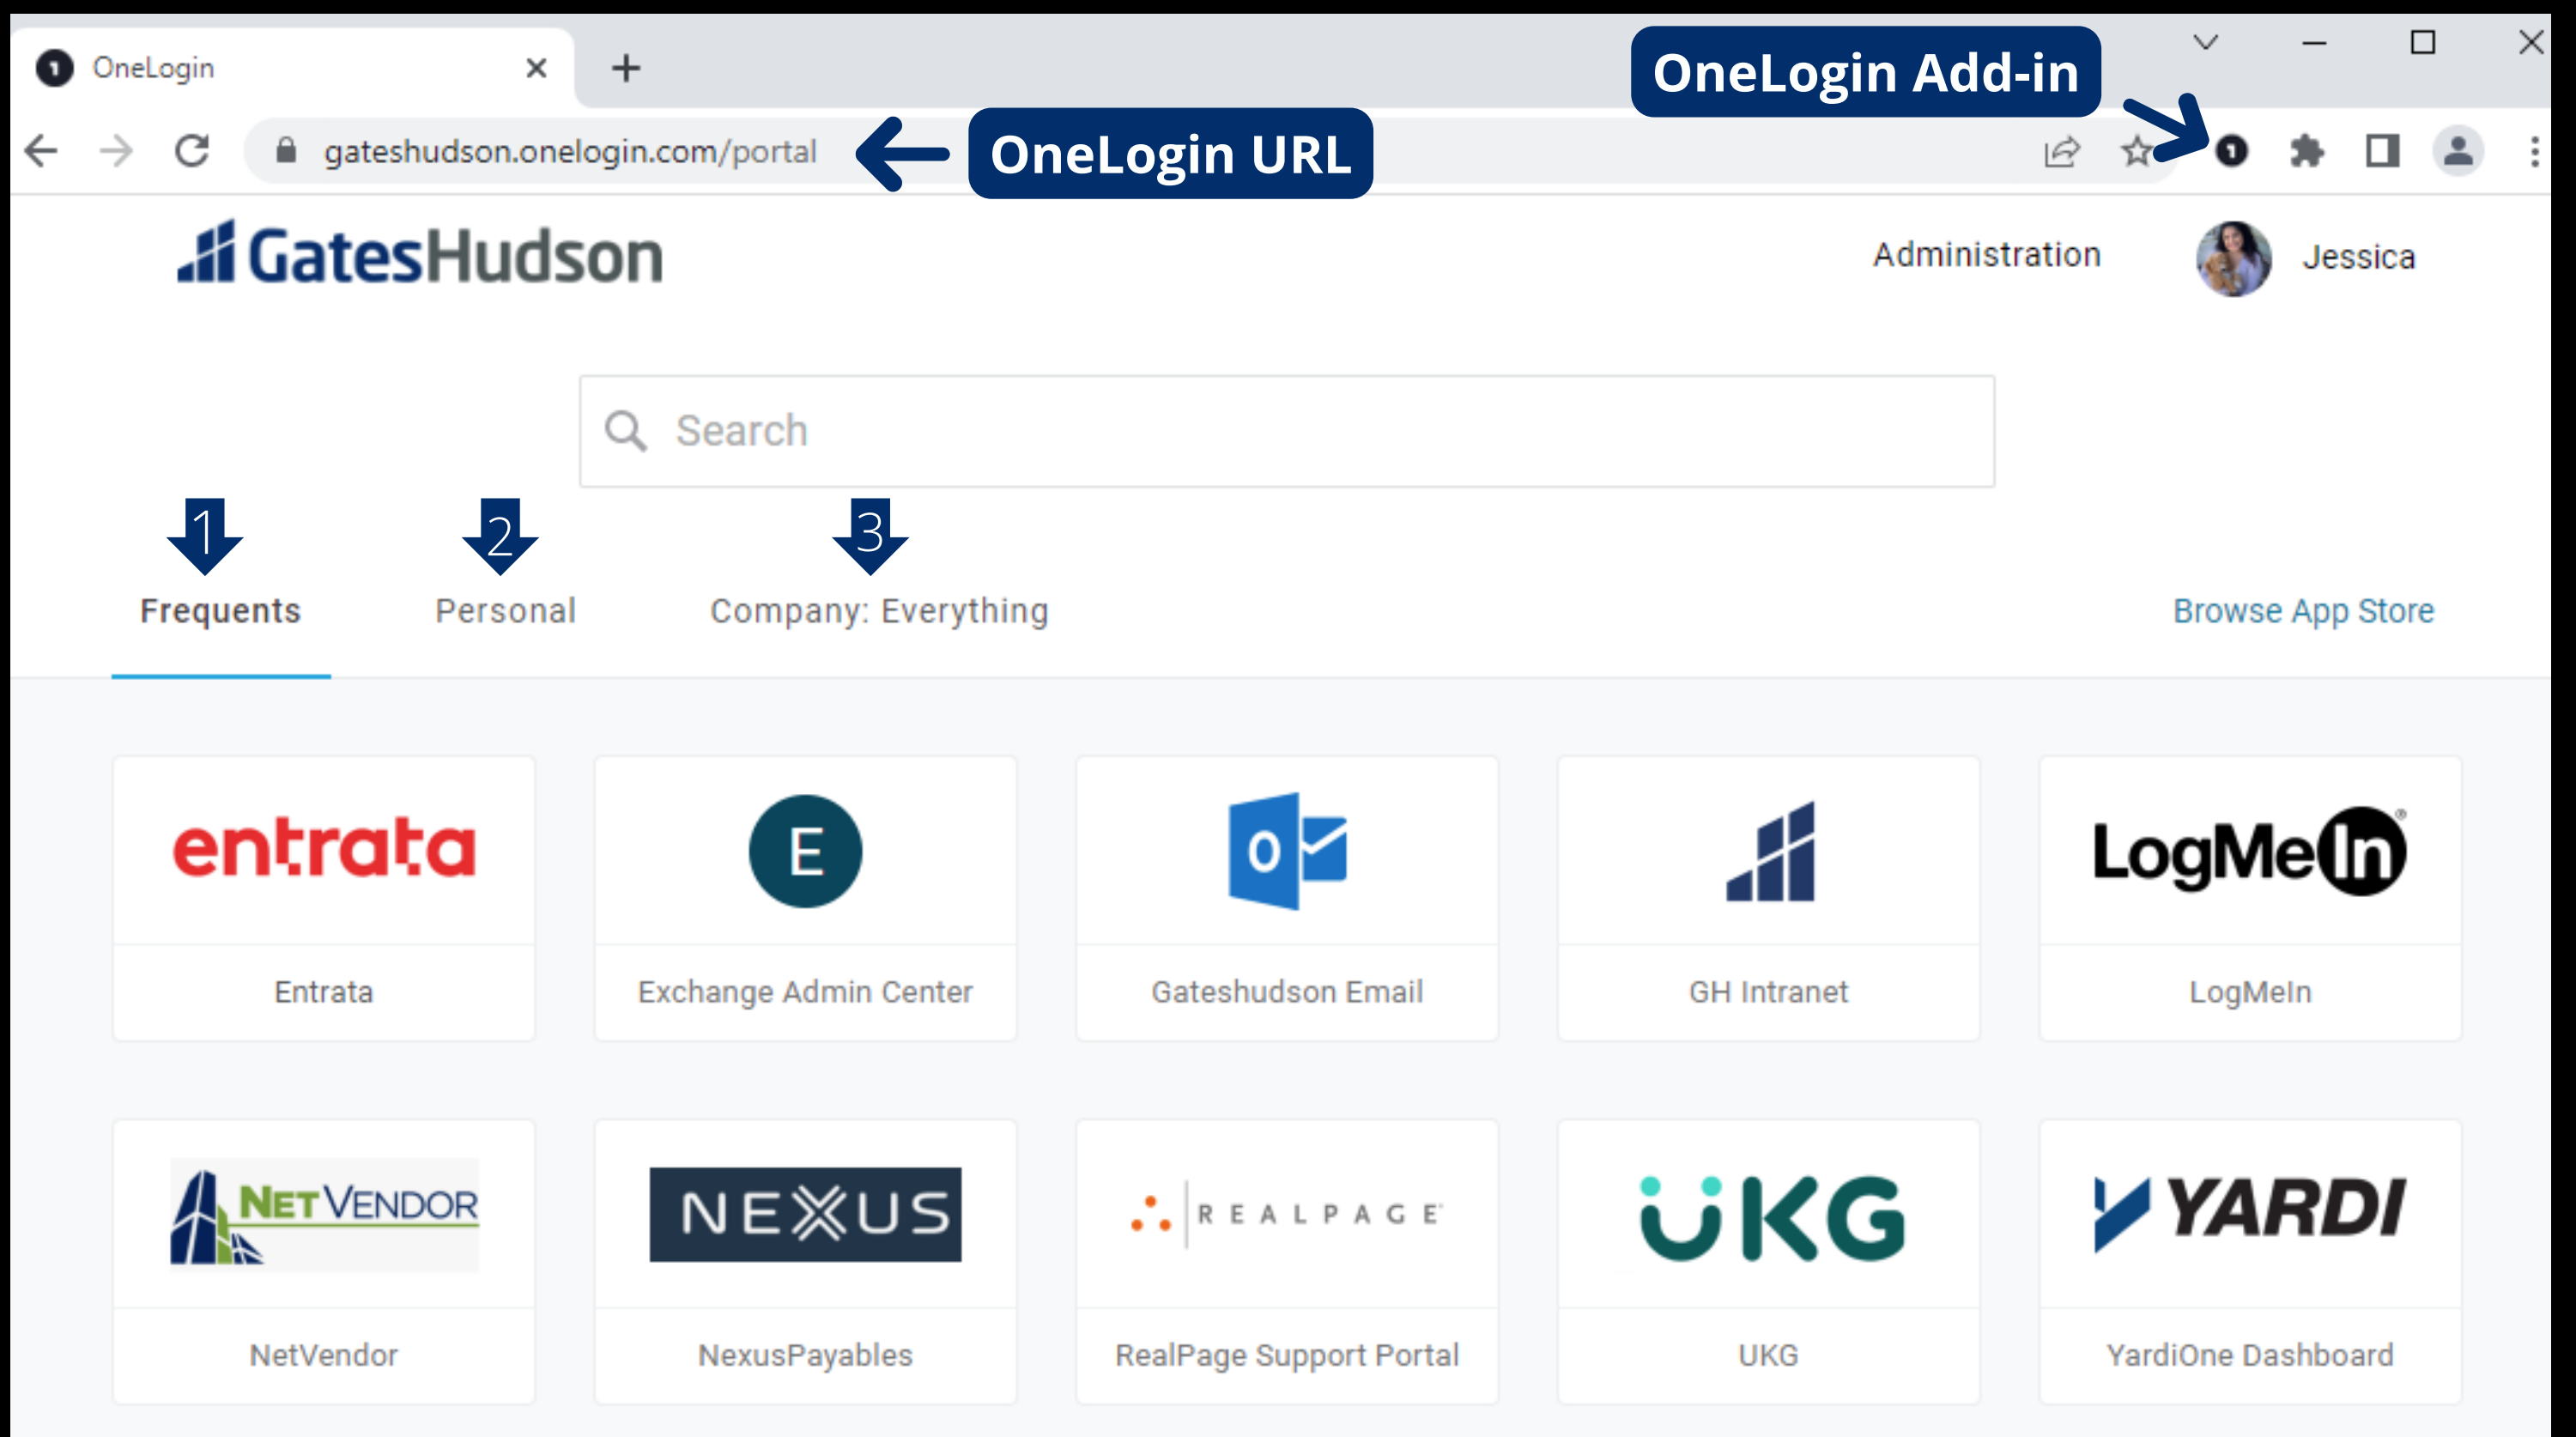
OneLogin
OneLogin Add-in
gateshudson.onelogin.com/portal
OneLogin URL
GatesHudson
Administration
Jessica
Search
1
2
3
Frequents
Personal
Company: Everything
Browse App Store
entrata
Entrata
E
Exchange Admin Center
Gateshudson Email
GH Intranet
LogMeIn
LogMeIn
NetVendor
NetVendor
NEXUS
NexusPayables
REALPAGE
RealPage Support Portal
UKG
UKG
YARDI
YardiOne Dashboard